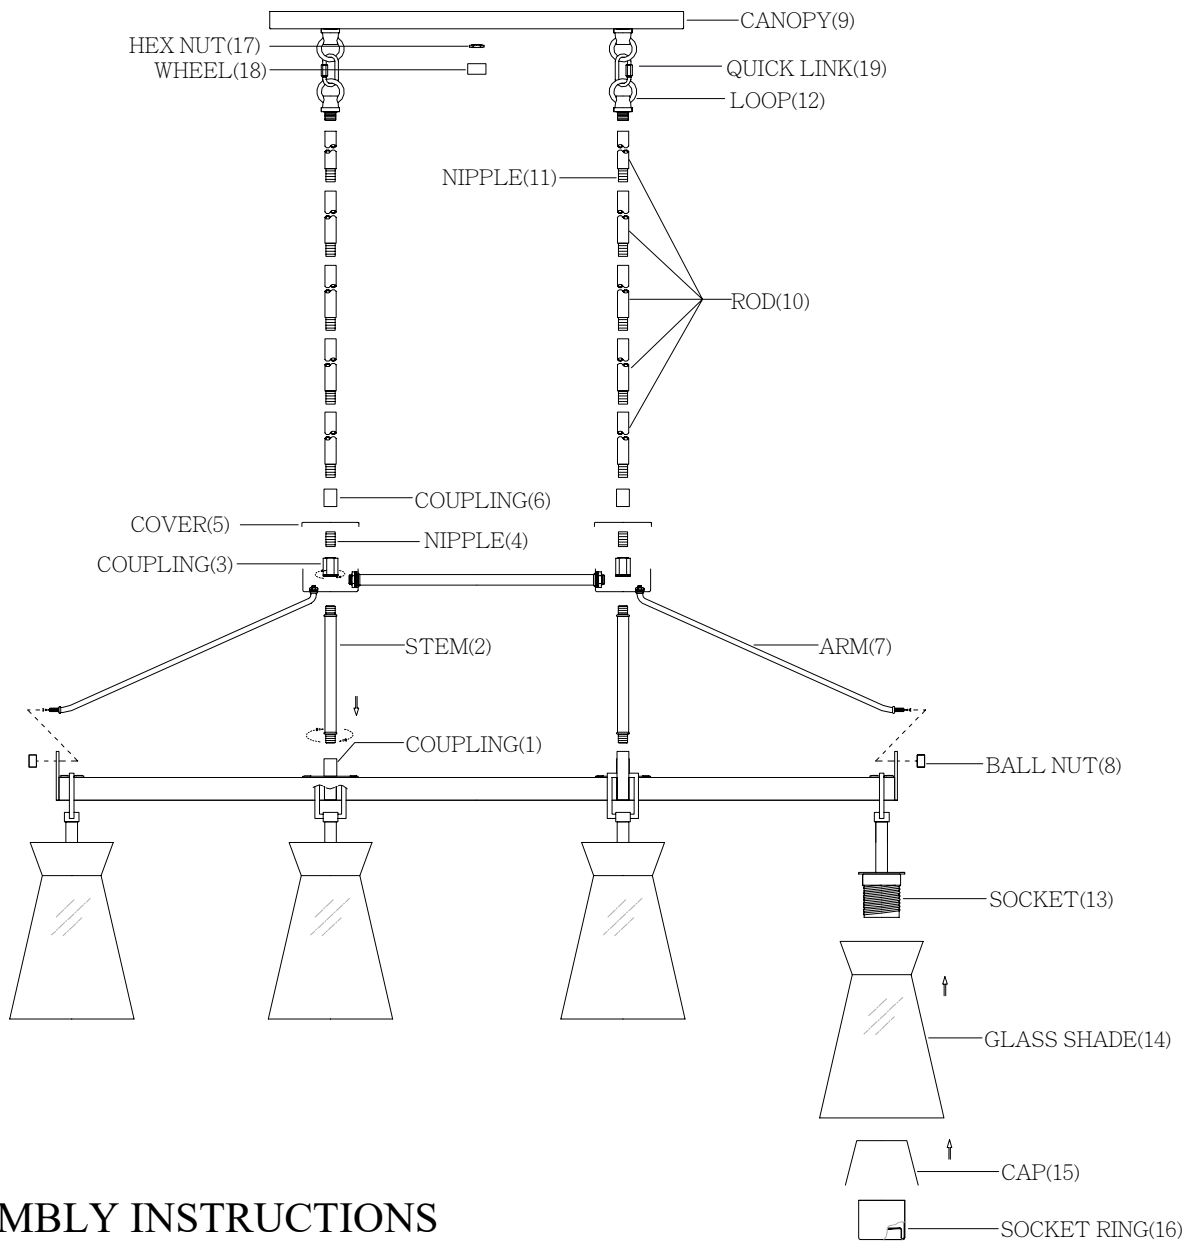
CANOPY(9)
HEX NUT(17)
WHEEL(18)
QUICK LINK(19)
LOOP(12)
NIPPLE(11)
ROD(10)
COUPLING(6)
COVER(5)
NIPPLE(4)
COUPLING(3)
STEM(2)
ARM(7)
COUPLING(1)
BALL NUT(8)
SOCKET(13)
GLASS SHADE(14)
CAP(15)
MBLY INSTRUCTIONS
SOCKET RING(16)